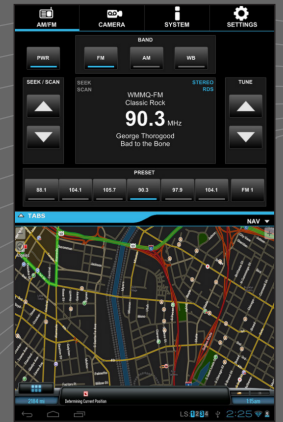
AM/FM
CAMERA
SYSTEM
SETTINGS

PWR

BAND
FM
AM
WB

SEEK / SCAN
SEEK
SCAN
STEREO
RDS
WMMQ-FM
Classic Rock
90.3 MHz
George Thorogood
Bad to the Bone

TUNE

PRESET
88.1
104.1
105.7
90.3
97.9
104.1
FM 1

TABS
NAV

Determining Current Position

2:25